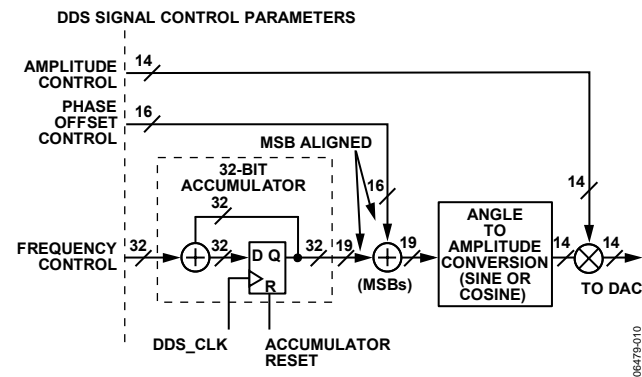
DDS SIGNAL CONTROL PARAMETERS

AMPLITUDE CONTROL

14

PHASE OFFSET CONTROL

16

MSB ALIGNED

32-BIT ACCUMULATOR

32

16

14

FREQUENCY CONTROL

32

32

D Q

R

32

19

19

(MSBs)

ANGLE TO AMPLITUDE CONVERSION (SINE OR COSINE)

14

14

TO DAC

DDS_CLK

ACCUMULATOR RESET

06479-010